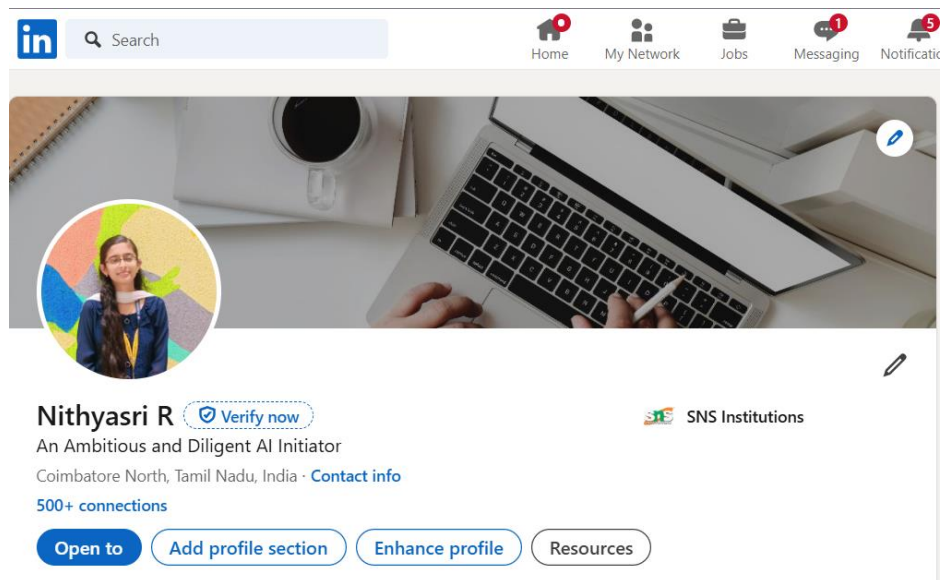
in

Search

Home

My Network

Jobs

1

Messaging

5

Notificatio

Nithyasri R Verify now

An Ambitious and Diligent AI Initiator

Coimbatore North, Tamil Nadu, India · Contact info

500+ connections

SNS

SNS Institutions

Open to

Add profile section

Enhance profile

Resources